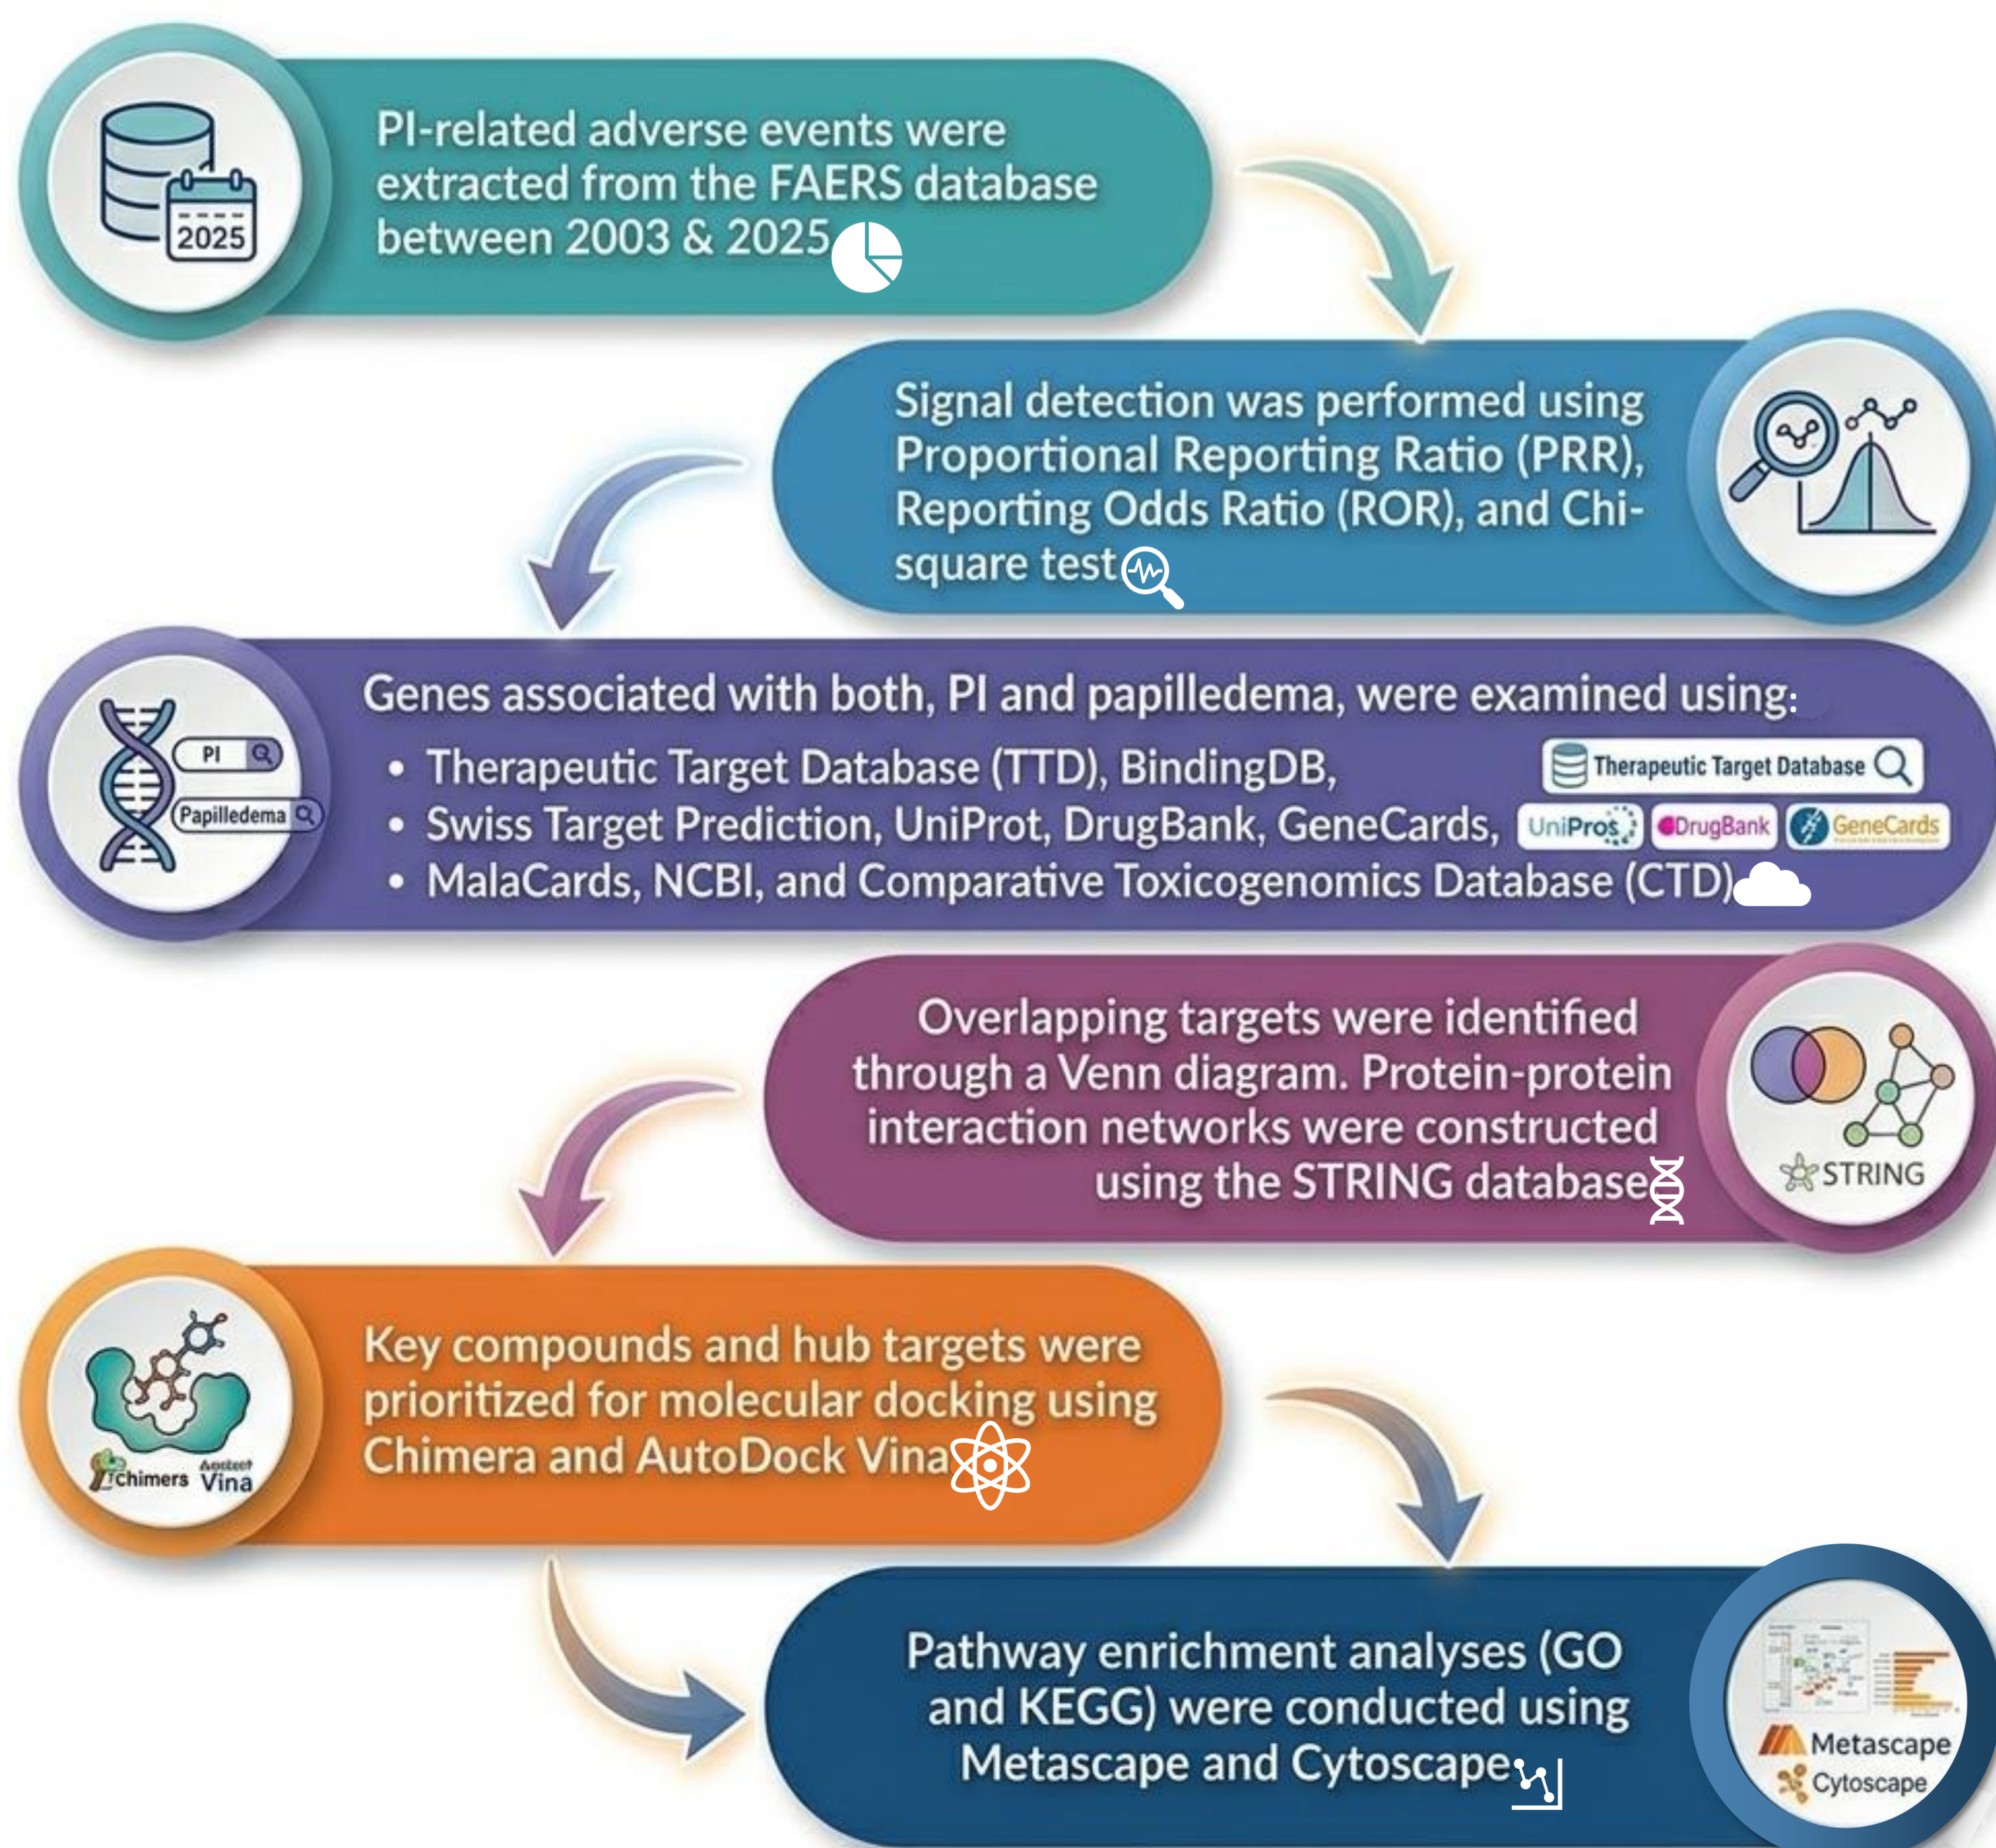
2025

PI-related adverse events were extracted from the FAERS database between 2003 & 2025

Signal detection was performed using Proportional Reporting Ratio (PRR), Reporting Odds Ratio (ROR), and Chi-square test

PI
Papilledema

Genes associated with both, PI and papilledema, were examined using:
• Therapeutic Target Database (TTD), BindingDB,
• Swiss Target Prediction, UniProt, DrugBank, GeneCards,
• MalaCards, NCBI, and Comparative Toxicogenomics Database (CTD)

Therapeutic Target Database
UniPros
DrugBank
GeneCards

Overlapping targets were identified through a Venn diagram. Protein-protein interaction networks were constructed using the STRING database

STRING

Chimers
Autdeet Vina

Key compounds and hub targets were prioritized for molecular docking using Chimera and AutoDock Vina

Pathway enrichment analyses (GO and KEGG) were conducted using Metascape and Cytoscape

Metascape
Cytoscape